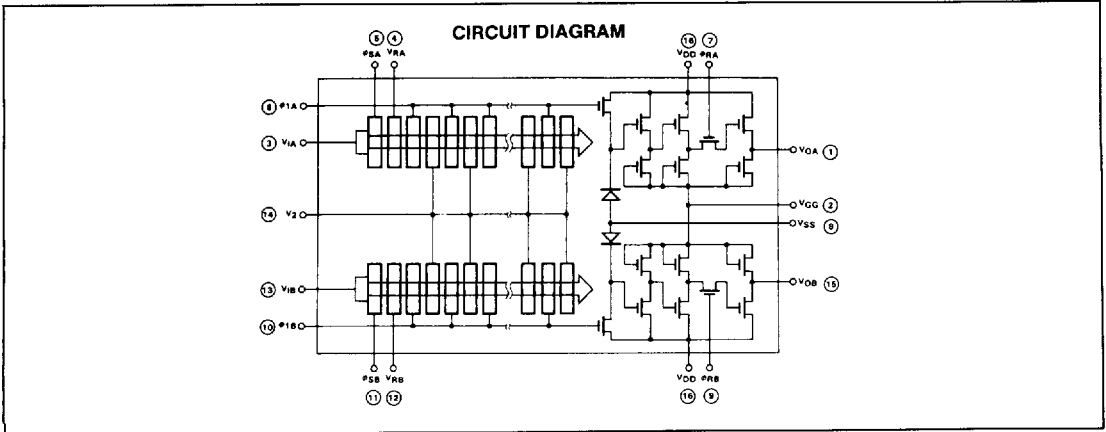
CIRCUIT DIAGRAM

5 $\phi_{SA}$
4 $V_{RA}$
18 $V_{DD}$
7 $\phi_{RA}$

6 $\phi_{1A}$
3 $V_{IA}$
14 $V_2$
13 $V_{IB}$
10 $\phi_{1B}$

$V_{OA}$ 1
$V_{GG}$ 2
$V_{SS}$ 8
$V_{OB}$ 15

$\phi_{SB}$ 11
$V_{RB}$ 12
$V_{DD}$ 16
$\phi_{RB}$ 9